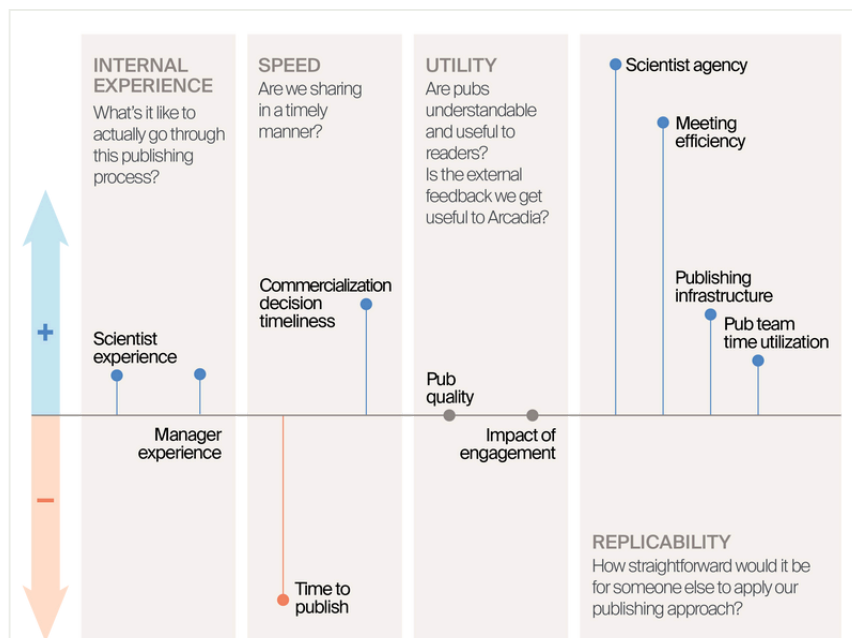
INTERNAL EXPERIENCE
What's it like to actually go through this publishing process?

SPEED
Are we sharing in a timely manner?

UTILITY
Are pubs understandable and useful to readers?
Is the external feedback we get useful to Arcadia?

Scientist agency

Meeting efficiency

Publishing infrastructure

Pub team time utilization

Commercialization decision timeliness

+

Scientist experience

Pub quality

Manager experience

Impact of engagement

−

REPLICABILITY
How straightforward would it be for someone else to apply our publishing approach?

Time to publish